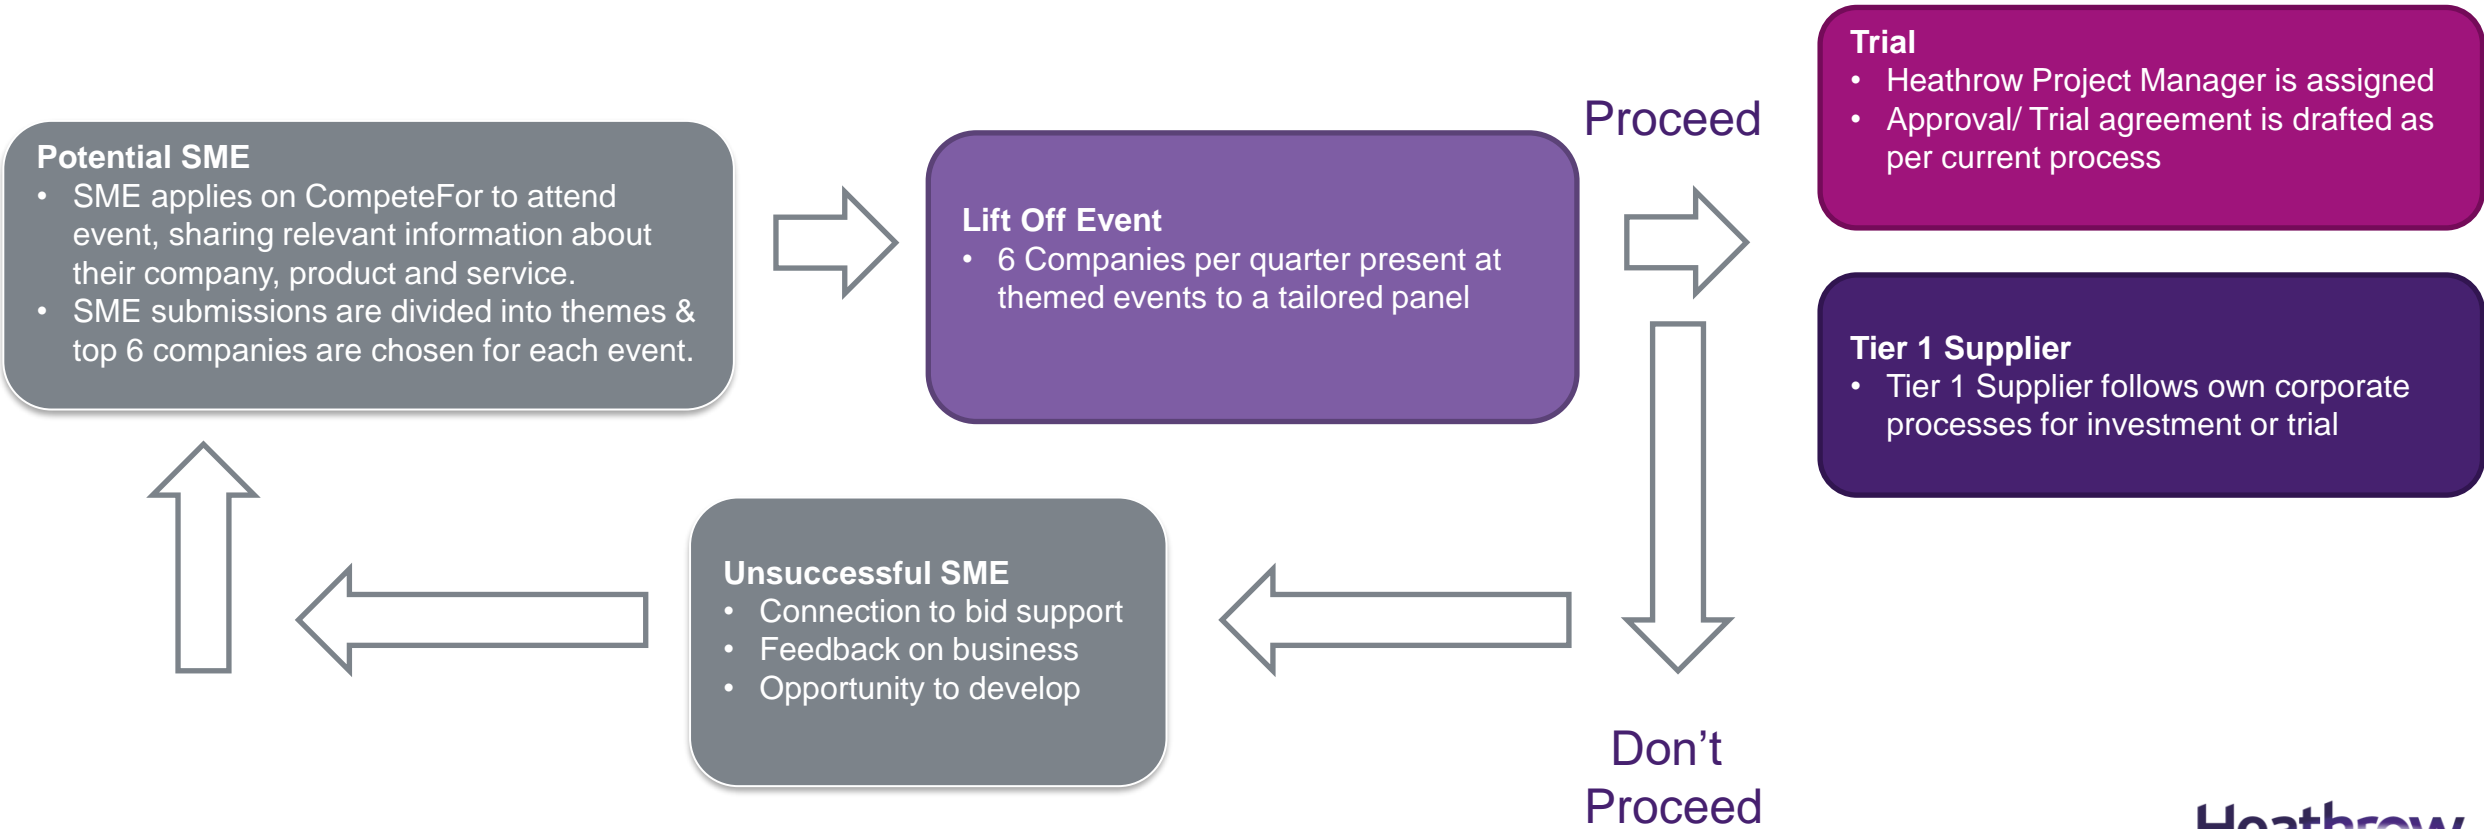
Potential SME
• SME applies on CompeteFor to attend event, sharing relevant information about their company, product and service.
• SME submissions are divided into themes & top 6 companies are chosen for each event.

Lift Off Event
• 6 Companies per quarter present at themed events to a tailored panel

Proceed

Trial
• Heathrow Project Manager is assigned
• Approval/ Trial agreement is drafted as per current process

Tier 1 Supplier
• Tier 1 Supplier follows own corporate processes for investment or trial

Unsuccessful SME
• Connection to bid support
• Feedback on business
• Opportunity to develop

Don't Proceed

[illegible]